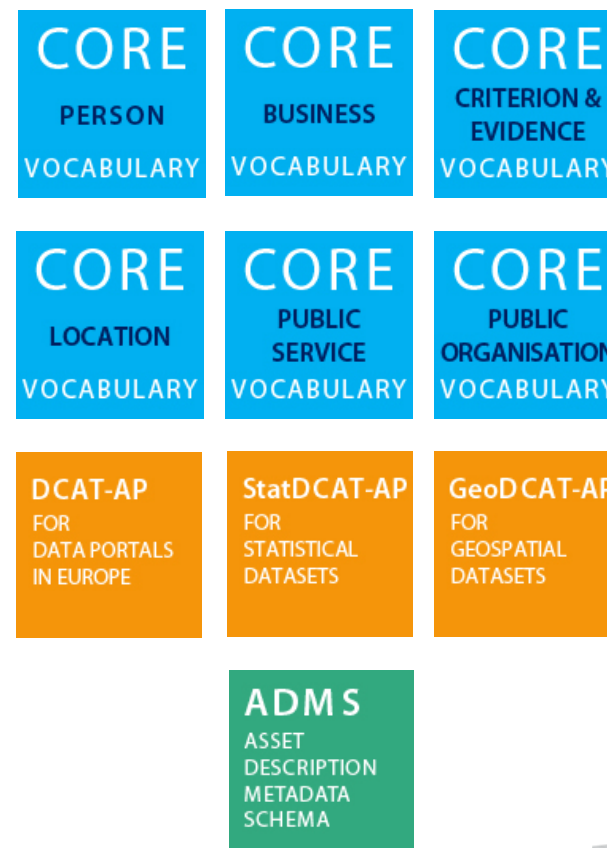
CORE
PERSON
VOCABULARY

CORE
BUSINESS
VOCABULARY

CORE
CRITERION & EVIDENCE
VOCABULARY

CORE
LOCATION
VOCABULARY

CORE
PUBLIC SERVICE
VOCABULARY

CORE
PUBLIC ORGANISATION
VOCABULARY

DCAT-AP
FOR DATA PORTALS IN EUROPE

StatDCAT-AP
FOR STATISTICAL DATASETS

GeoDCAT-AP
FOR GEOSPATIAL DATASETS

ADMS
ASSET DESCRIPTION METADATA SCHEMA